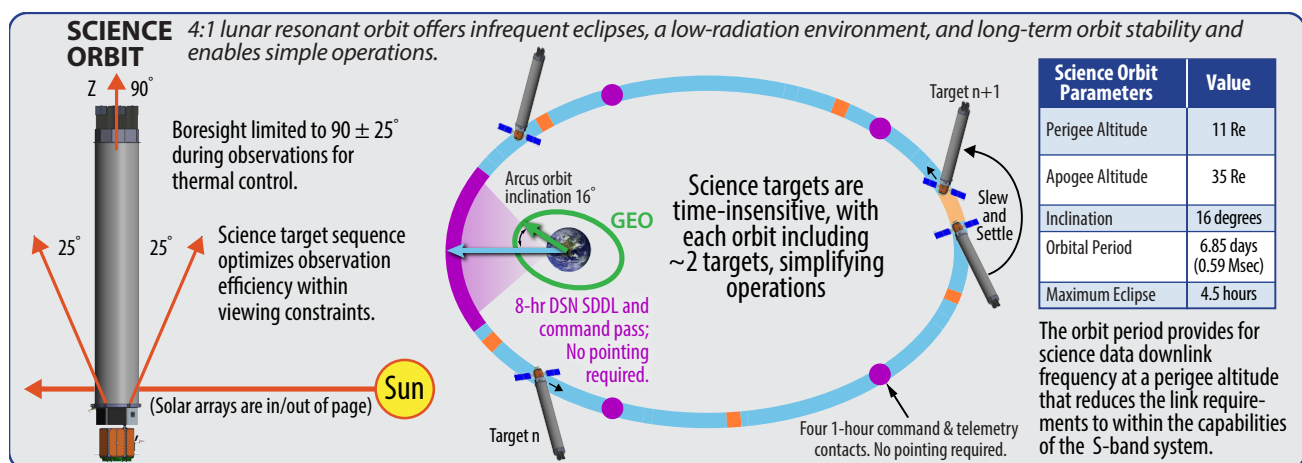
SCIENCE ORBIT

4:1 lunar resonant orbit offers infrequent eclipses, a low-radiation environment, and long-term orbit stability and enables simple operations.

Z

$90^{\circ}$

Boresight limited to $90 \pm 25^{\circ}$ during observations for thermal control.

$25^{\circ}$

$25^{\circ}$

Science target sequence optimizes observation efficiency within viewing constraints.

Sun

(Solar arrays are in/out of page)

Arcus orbit inclination $16^{\circ}$

GEO

8-hr DSN SDDL and command pass; No pointing required.

Science targets are time-insensitive, with each orbit including ~2 targets, simplifying operations

Target n+1

Slew and Settle

Target n

Four 1-hour command & telemetry contacts. No pointing required.

| Science Orbit Parameters | Value |
|---|---|
| Perigee Altitude | 11 Re |
| Apogee Altitude | 35 Re |
| Inclination | 16 degrees |
| Orbital Period | 6.85 days (0.59 Msec) |
| Maximum Eclipse | 4.5 hours |

The orbit period provides for science data downlink frequency at a perigee altitude that reduces the link requirements to within the capabilities of the S-band system.